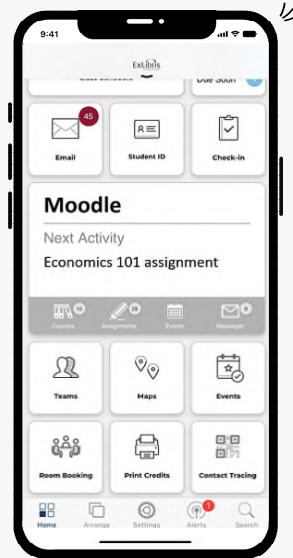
9:41
ExLibris
Due Soon
45
Email
Student ID
Check-in
Moodle
Next Activity
Economics 101 assignment
Courses
Assignments
Events
Messages
Teams
Maps
Events
Room Booking
Print Credits
Contact Tracing
Home
Arrange
Settings
1
Alerts
Search